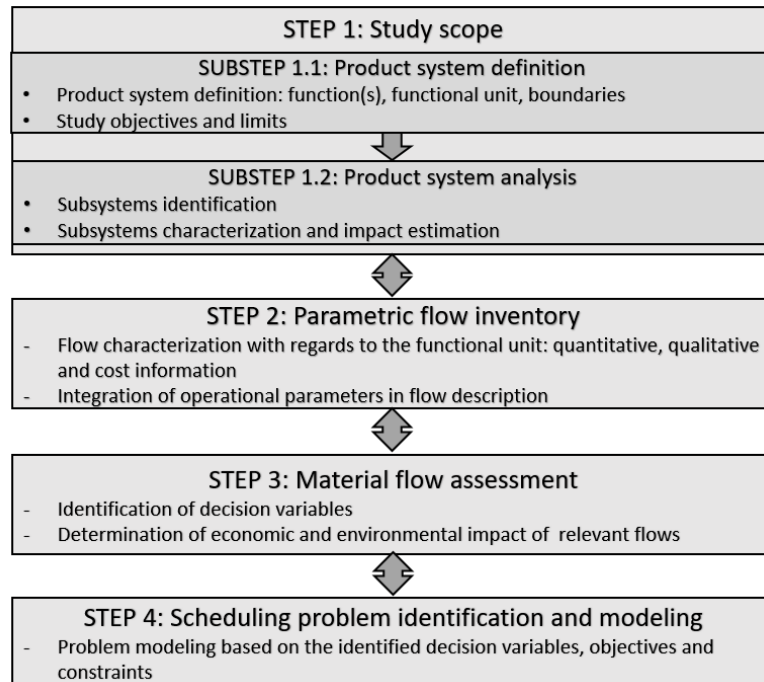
STEP 1: Study scope

SUBSTEP 1.1: Product system definition

- Product system definition: function(s), functional unit, boundaries
- Study objectives and limits

SUBSTEP 1.2: Product system analysis

- Subsystems identification
- Subsystems characterization and impact estimation

STEP 2: Parametric flow inventory

- Flow characterization with regards to the functional unit: quantitative, qualitative and cost information
- Integration of operational parameters in flow description

STEP 3: Material flow assessment

- Identification of decision variables
- Determination of economic and environmental impact of relevant flows

STEP 4: Scheduling problem identification and modeling

- Problem modeling based on the identified decision variables, objectives and constraints